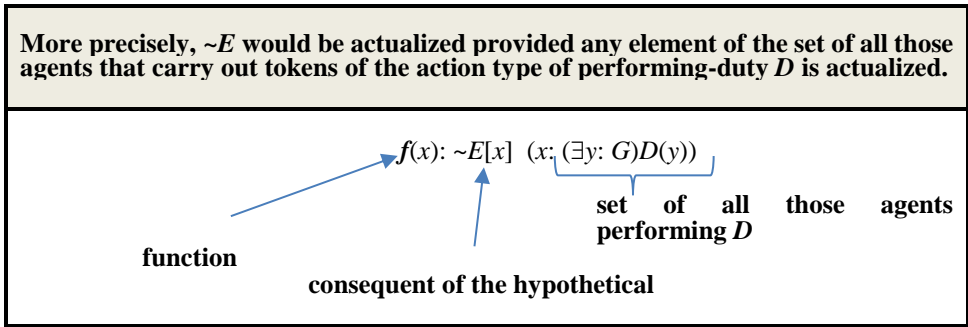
More precisely, ~*E* would be actualized provided any element of the set of all those agents that carry out tokens of the action type of performing-duty *D* is actualized.

$f(x)$: $\sim E[x]$ $(x: (\exists y: G)D(y))$

set of all those agents performing *D*

function

consequent of the hypothetical